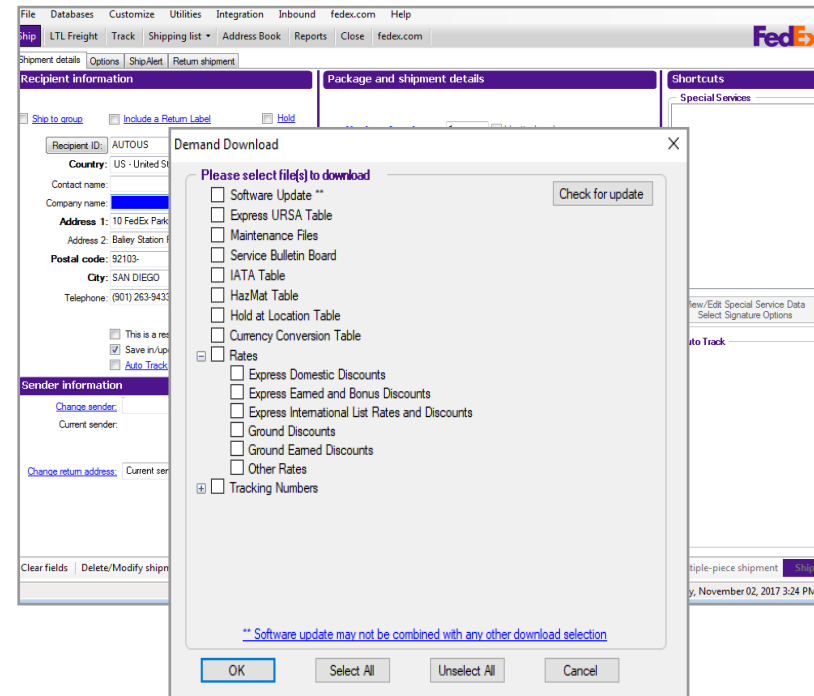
File Databases Customize Utilities Integration Inbound fedex.com Help

Ship LTL Freight Track Shipping list Address Book Reports Close fedex.com

FedEx

Shipment details Options ShipAlert Return shipment

Recipient information

Package and shipment details

Shortcuts

Special Services

Ship to group Include a Return Label Hold

Recipient ID: AUTOUS

Country: US - United St

Contact name:

Company name:

Address 1: 10 FedEx Park

Address 2: Bailey Station

Postal code: 92103-

City: SAN DIEGO

Telephone: (901) 263-9433

This is a res

Save in/up

Auto Track

Sender information

Change sender:

Current sender:

Change return address: Current sen

Clear fields Delete/Modify shipm

View/Edit Special Service Data
Select Signature Options

Auto Track

tiple-piece shipment Ship

y, November 02, 2017 3:24 P

Demand Download

Please select file(s) to download

Software Update **

Check for update

Express URSA Table

Maintenance Files

Service Bulletin Board

IATA Table

HazMat Table

Hold at Location Table

Currency Conversion Table

Rates

Express Domestic Discounts

Express Earned and Bonus Discounts

Express International List Rates and Discounts

Ground Discounts

Ground Earned Discounts

Other Rates

Tracking Numbers

** Software update may not be combined with any other download selection

OK Select All Unselect All Cancel